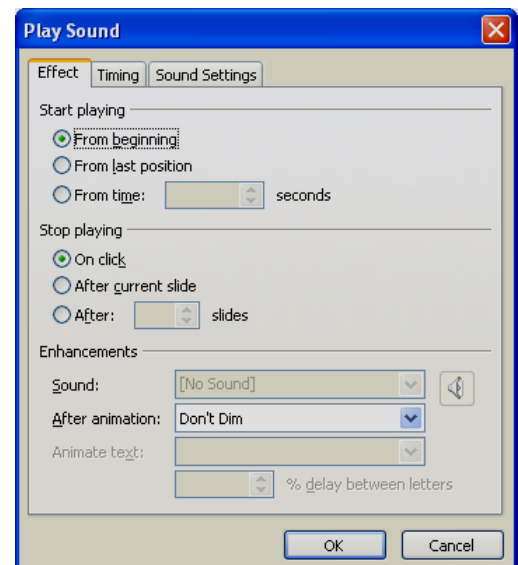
Play Sound

Effect | Timing | Sound Settings

Start playing

From beginning

From last position

From time: seconds

Stop playing

On click

After current slide

After: slides

Enhancements

Sound: [No Sound]

After animation: Don't Dim

Animate text:

% delay between letters

OK | Cancel